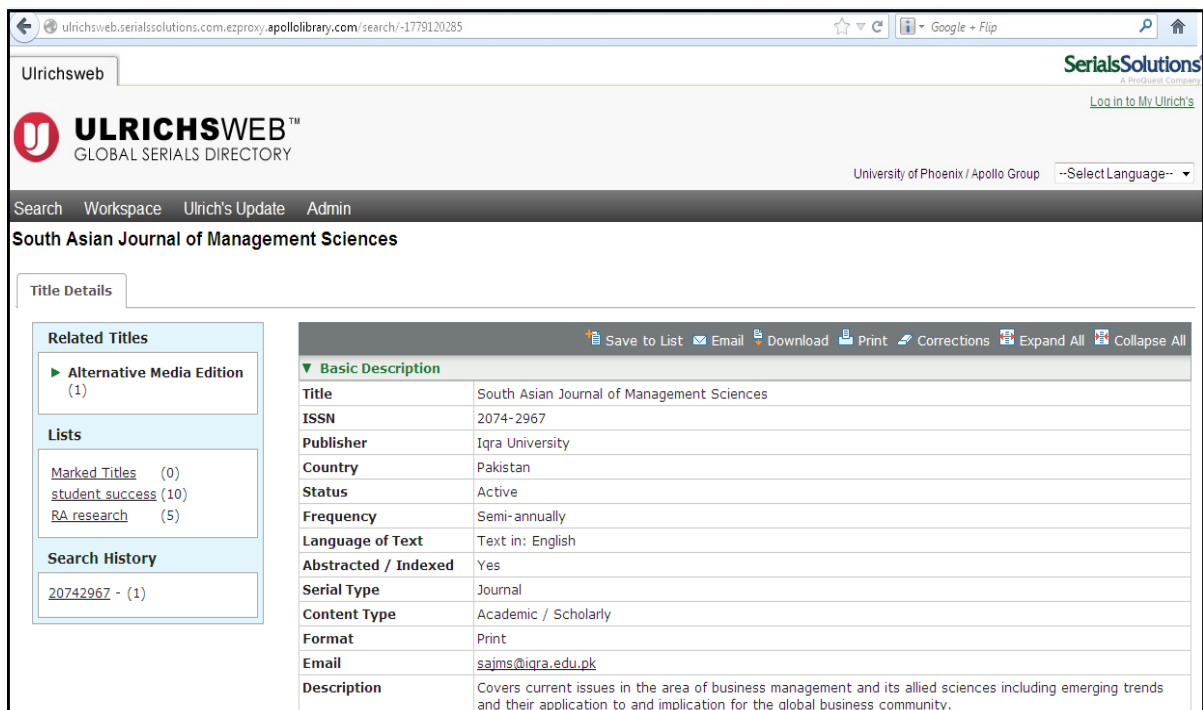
ulrichsweb.serialssolutions.com.ezproxy.apollolibrary.com/search/-1779120285

Google + Flip

Ulrichsweb

SerialsSolutions
A ProQuest Company

Log in to My Ulrich's

ULRICHSWEB™
GLOBAL SERIALS DIRECTORY

University of Phoenix / Apollo Group --Select Language--

Search Workspace Ulrich's Update Admin

South Asian Journal of Management Sciences

Title Details

Related Titles

▶ Alternative Media Edition (1)

Lists

Marked Titles (0)
student success (10)
RA research (5)

Search History

20742967 - (1)

Save to List Email Download Print Corrections Expand All Collapse All

▼ Basic Description

| | |
|---|---|
| Title | South Asian Journal of Management Sciences |
| ISSN | 2074-2967 |
| Publisher | Iqra University |
| Country | Pakistan |
| Status | Active |
| Frequency | Semi-annually |
| Language of Text | Text in: English |
| Abstracted / Indexed | Yes |
| Serial Type | Journal |
| Content Type | Academic / Scholarly |
| Format | Print |
| Email | sajms@iqra.edu.pk |
| Description | Covers current issues in the area of business management and its allied sciences including emerging trends and their application to and implication for the global business community. |